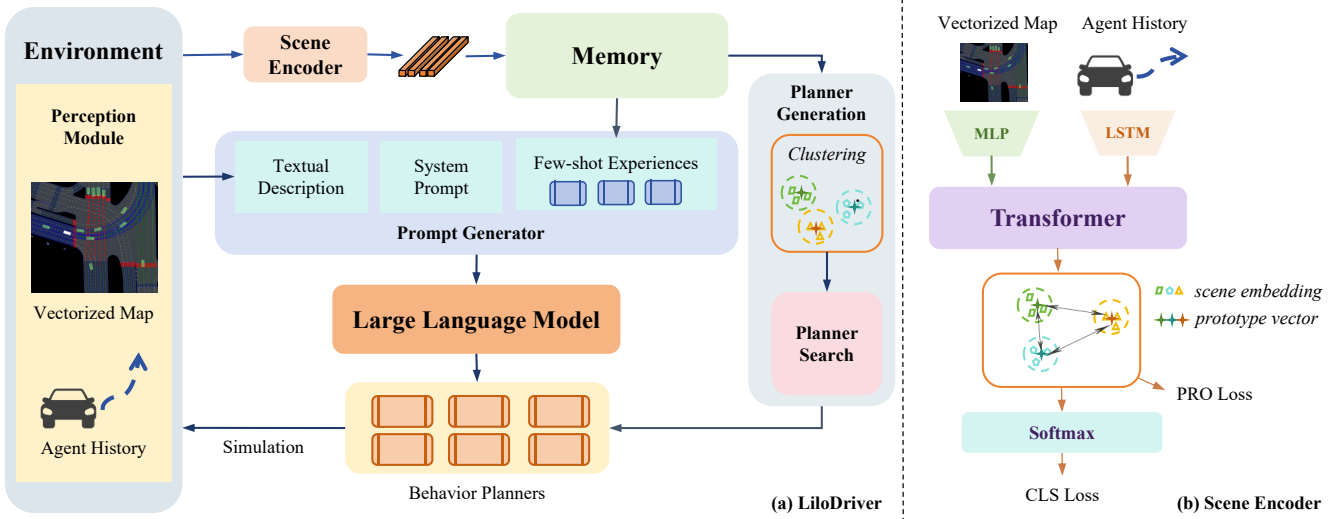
Environment

Perception Module

Vectorized Map

Agent History

Scene Encoder

Memory

Textual Description

System Prompt

Few-shot Experiences

Prompt Generator

Large Language Model

Behavior Planners

Simulation

Planner Generation

Clustering

Planner Search

(a) LiloDriver

Vectorized Map

Agent History

MLP

LSTM

Transformer

scene embedding

prototype vector

PRO Loss

Softmax

CLS Loss

(b) Scene Encoder